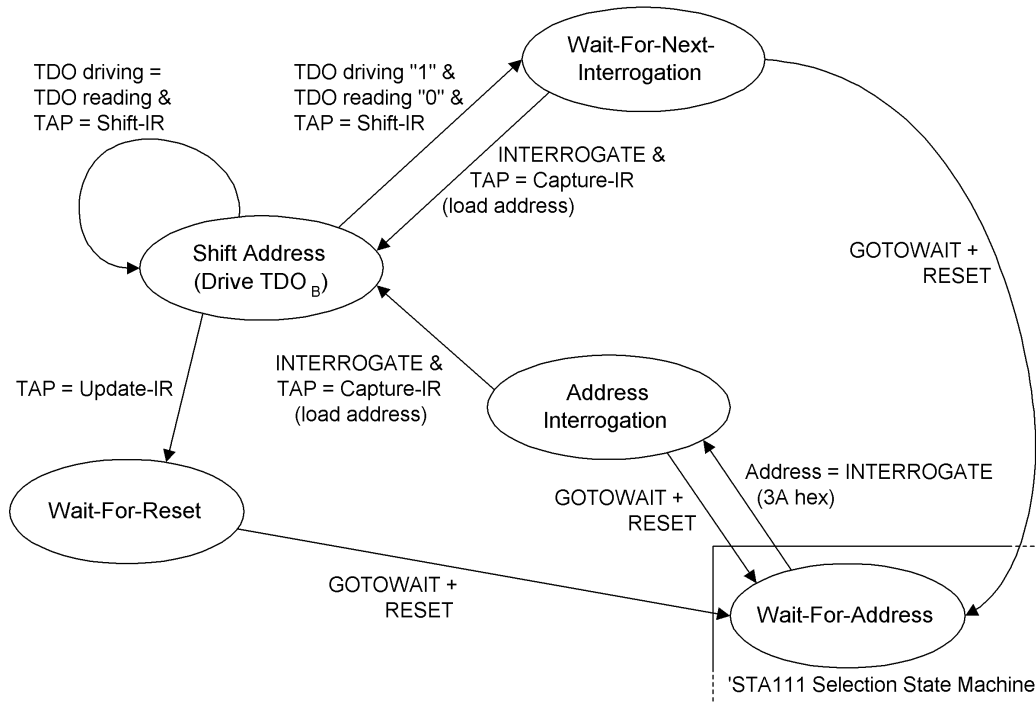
TDO driving = TDO reading & TAP = Shift-IR

TDO driving "1" & TDO reading "0" & TAP = Shift-IR

Wait-For-Next-Interrogation

INTERROGATE & TAP = Capture-IR (load address)

Shift Address (Drive TDO $_B$)

GOTOWAIT + RESET

TAP = Update-IR

INTERROGATE & TAP = Capture-IR (load address)

Address Interrogation

Address = INTERROGATE (3A hex)

Wait-For-Reset

GOTOWAIT + RESET

GOTOWAIT + RESET

Wait-For-Address

'STA111 Selection State Machine